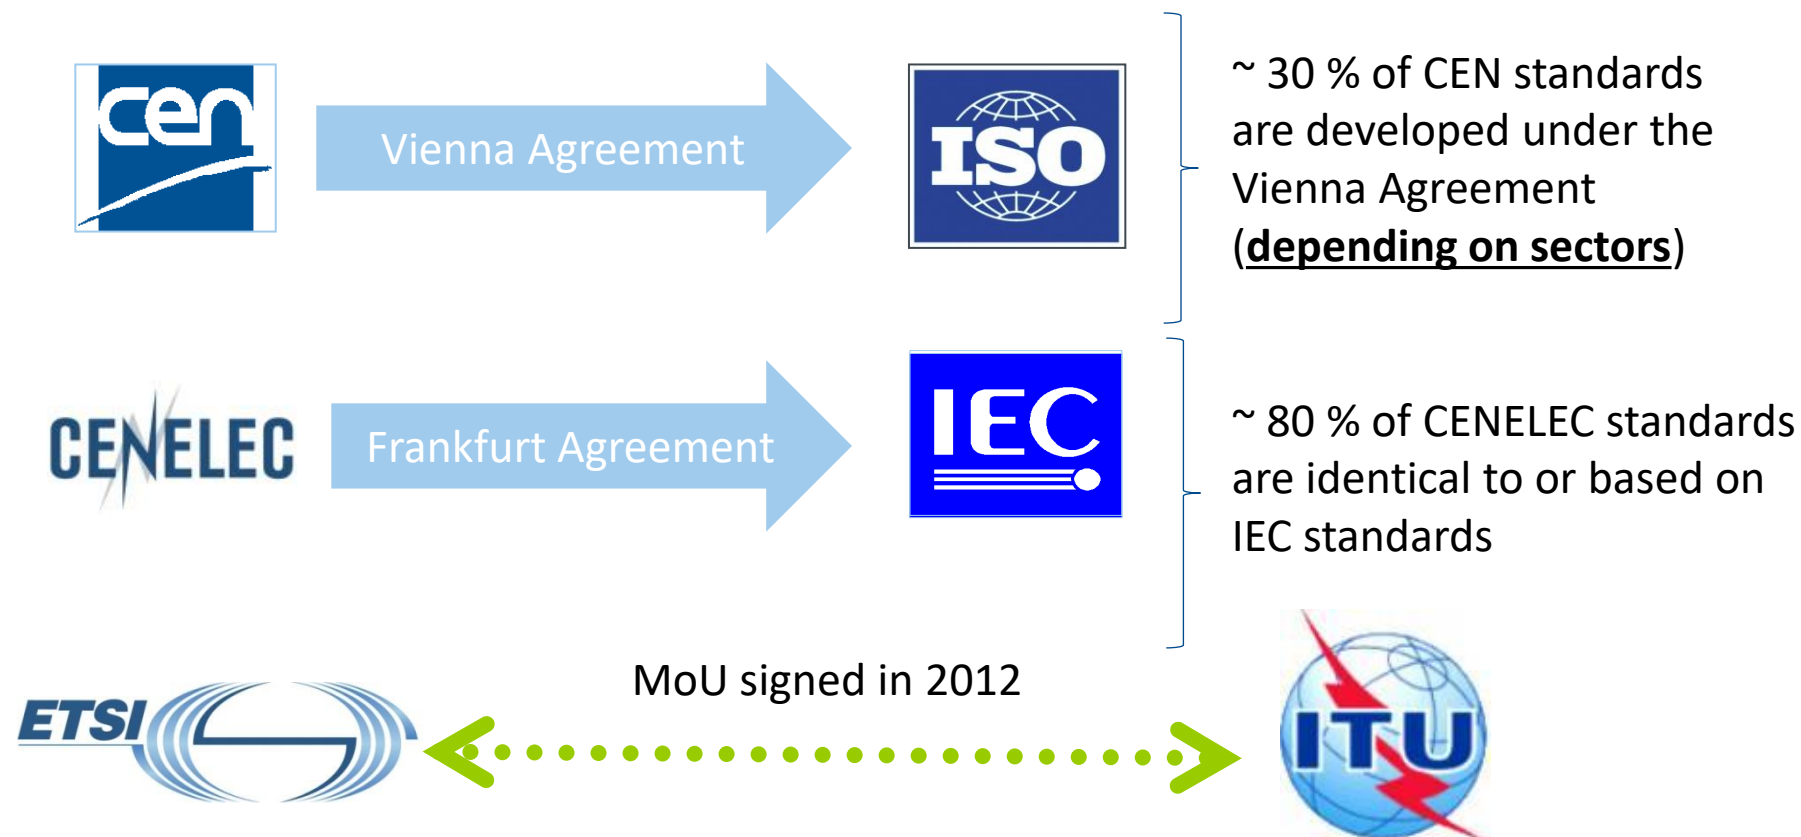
cen

Vienna Agreement

ISO

~ 30 % of CEN standards are developed under the Vienna Agreement (**depending on sectors**)

CENELEC

Frankfurt Agreement

IEC

~ 80 % of CENELEC standards are identical to or based on IEC standards

ETSI

MoU signed in 2012

ITU